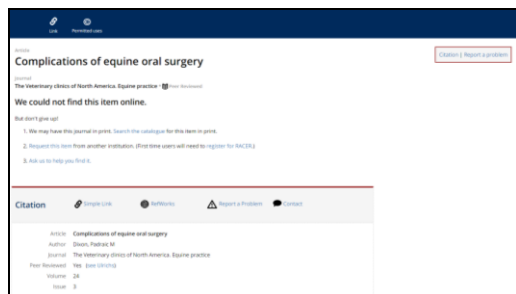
Link Permitted uses

Article
Complications of equine oral surgery

Citation | Report a problem

Journal
The Veterinary clinics of North America. Equine practice | Peer Reviewed

We could not find this item online.

But don't give up!

1. We may have this journal in print. Search the catalogue for this item in print.

2. Request this item from another institution. (First time users will need to register for RACER.)

3. Ask us to help you find it.

Citation Simple Link NetWorks Report a Problem Contact

| | |
|---|---|
| Article | Complications of equine oral surgery |
| Author | Dixon, Padraic M |
| Journal | The Veterinary clinics of North America. Equine practice |
| Peer Reviewed | Yes (see Ulrichs) |
| Volume | 24 |
| Issue | 3 |